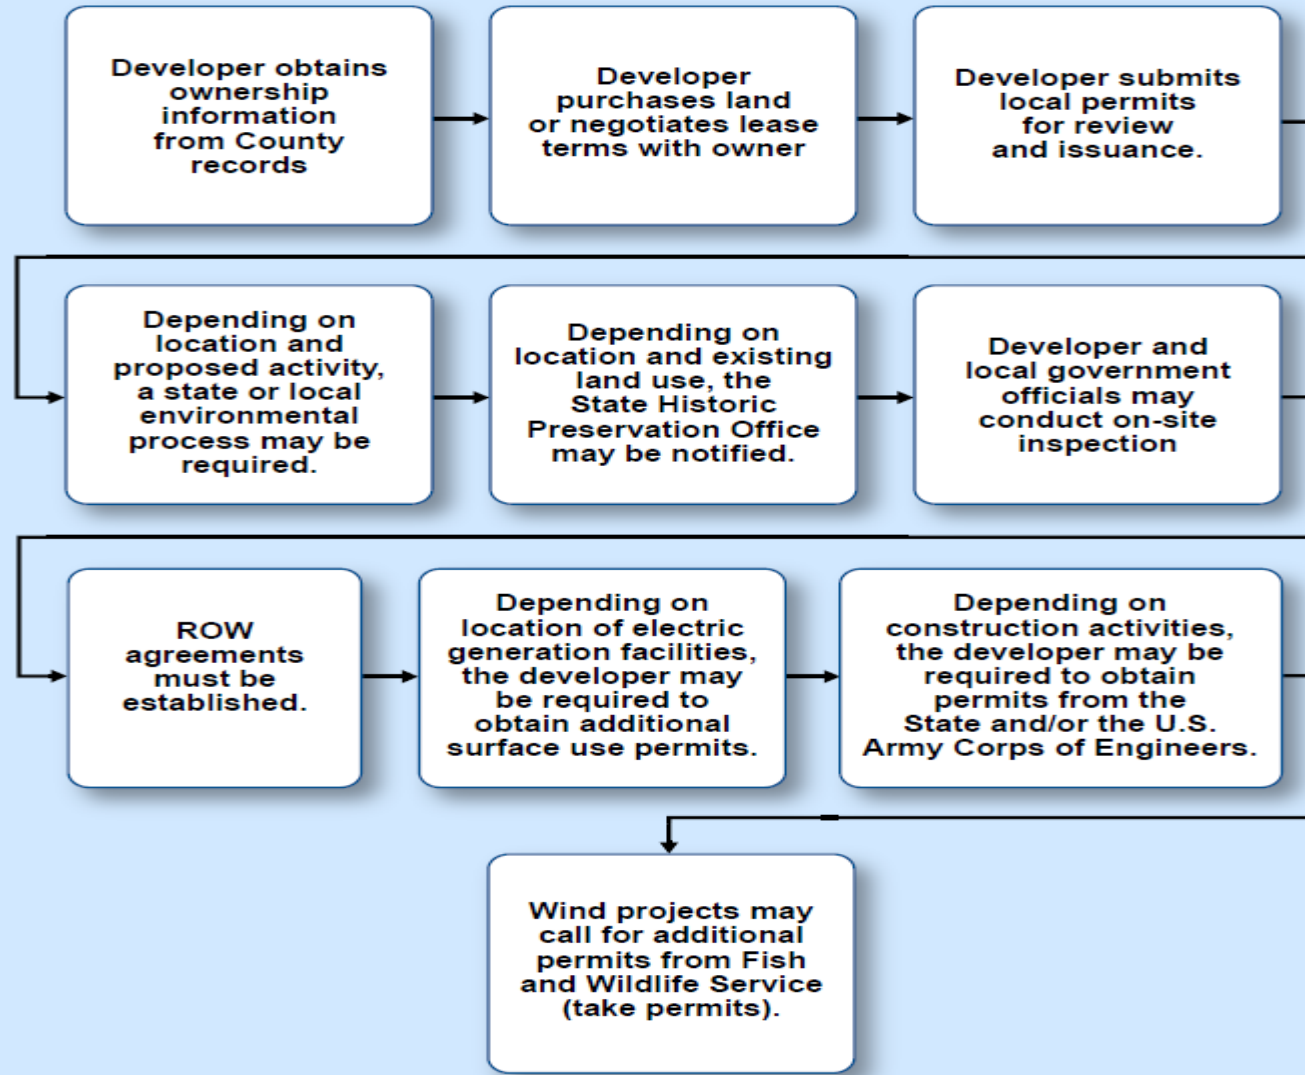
Developer obtains ownership information from County records

Developer purchases land or negotiates lease terms with owner

Developer submits local permits for review and issuance.

Depending on location and proposed activity, a state or local environmental process may be required.

Depending on location and existing land use, the State Historic Preservation Office may be notified.

Developer and local government officials may conduct on-site inspection

ROW agreements must be established.

Depending on location of electric generation facilities, the developer may be required to obtain additional surface use permits.

Depending on construction activities, the developer may be required to obtain permits from the State and/or the U.S. Army Corps of Engineers.

Wind projects may call for additional permits from Fish and Wildlife Service (take permits).